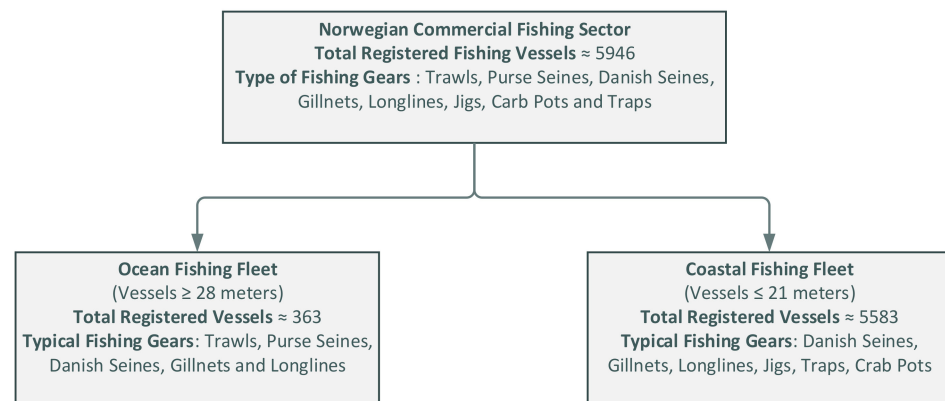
Norwegian Commercial Fishing Sector
Total Registered Fishing Vessels ≈ 5946
Type of Fishing Gears : Trawls, Purse Seines, Danish Seines, Gillnets, Longlines, Jigs, Carb Pots and Traps

Ocean Fishing Fleet
(Vessels ≥ 28 meters)
Total Registered Vessels ≈ 363
Typical Fishing Gears: Trawls, Purse Seines, Danish Seines, Gillnets and Longlines

Coastal Fishing Fleet
(Vessels ≤ 21 meters)
Total Registered Vessels ≈ 5583
Typical Fishing Gears: Danish Seines, Gillnets, Longlines, Jigs, Traps, Crab Pots